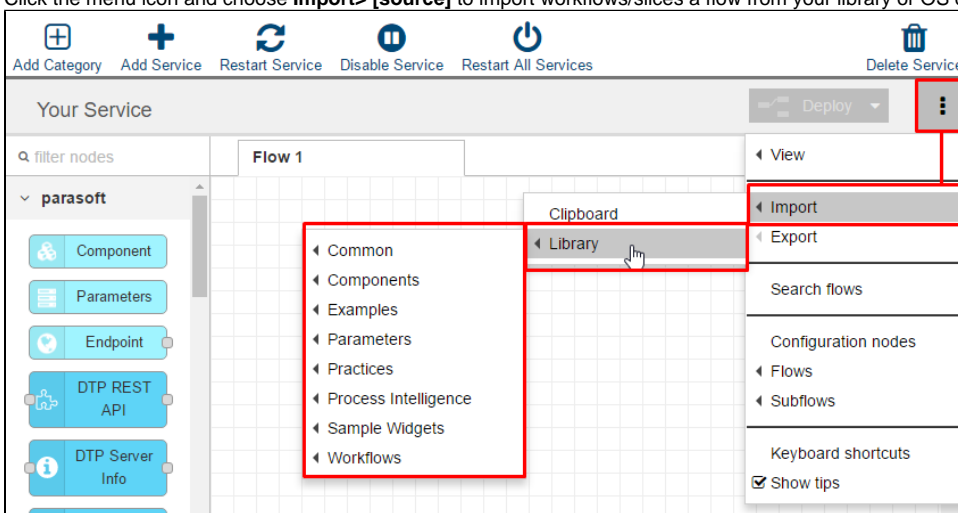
Click the menu icon and choose **Import> [source]** to import workflows/slices a flow from your library or OS (

Add Category Add Service Restart Service Disable Service Restart All Services Delete Service

Your Service

Deploy

filter nodes

parasoft

Component

Parameters

Endpoint

DTP REST API

DTP Server Info

Flow 1

Common
Components
Examples
Parameters
Practices
Process Intelligence
Sample Widgets
Workflows

Clipboard
Library

View

Import
Export

Search flows

Configuration nodes
Flows
Subflows

Keyboard shortcuts
Show tips